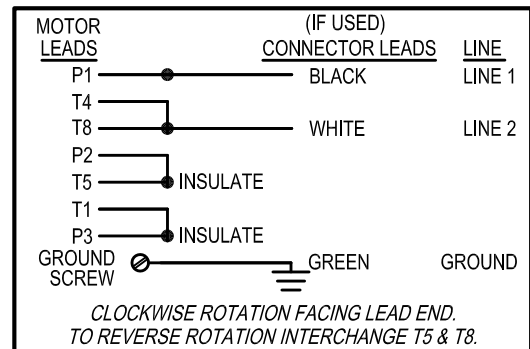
MOTOR LEADS

(IF USED) CONNECTOR LEADS

LINE

P1 BLACK LINE 1

T4

T8 WHITE LINE 2

P2

T5 INSULATE

T1

P3 INSULATE

GROUND SCREW

GREEN

GROUND

CLOCKWISE ROTATION FACING LEAD END.
TO REVERSE ROTATION INTERCHANGE T5 & T8.